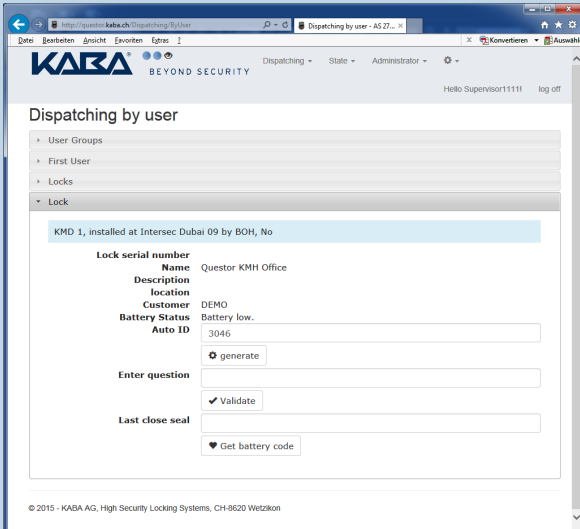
http://questor.kaba.ch/Dispatching/ByUser

Dispatching by user - AS 27...

Datei Bearbeiten Ansicht Favoriten Extras ?

Konvertieren

Auswahl

KABA

BEYOND SECURITY

Dispatching

State

Administrator

Hello Supervisor1111!

log off

Dispatching by user

User Groups

First User

Locks

Lock

KMD 1, installed at Intersec Dubai 09 by BOH, No

Lock serial number

Name Questor KMH Office

Description

location

Customer DEMO

Battery Status Battery low.

Auto ID 3046

generate

Enter question

Validate

Last close seal

Get battery code

© 2015 - KABA AG, High Security Locking Systems, CH-8620 Wetzikon